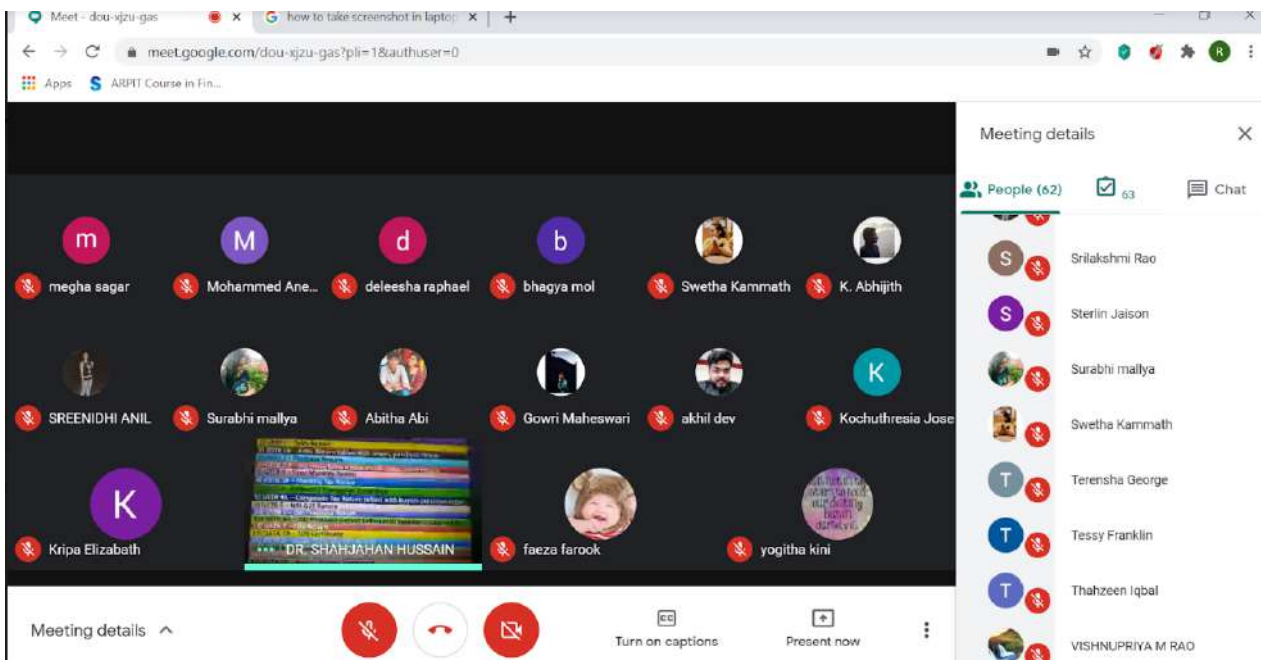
Meet - dou-xjzu-gas
how to take screenshot in laptop
meet.google.com/dou-xjzu-gas?pli=1&authuser=0
Apps
ARPIT Course in Fin...

m
megha sagar
M
Mohammed Ane...
d
deleesha raphael
b
bhagya mol
Swetha Kammath
K. Abhijith
SREENIDHI ANIL
Surabhi mallya
Abitha Abi
Gowri Maheswari
akhil dev
K
Kochuthresia Jose
K
Kripa Elizabeth
DR. SHAHJAHAN HUSSAIN
faeza farook
yogitha kini

Meeting details
People (62)
63
Chat
S
Srilakshmi Rao
S
Sterlin Jaison
Surabhi mallya
Swetha Kammath
T
Terensha George
T
Tessy Franklin
T
Thahzeen Iqbal
VISHNUPRIYA M RAO

Meeting details
Turn on captions
Present now